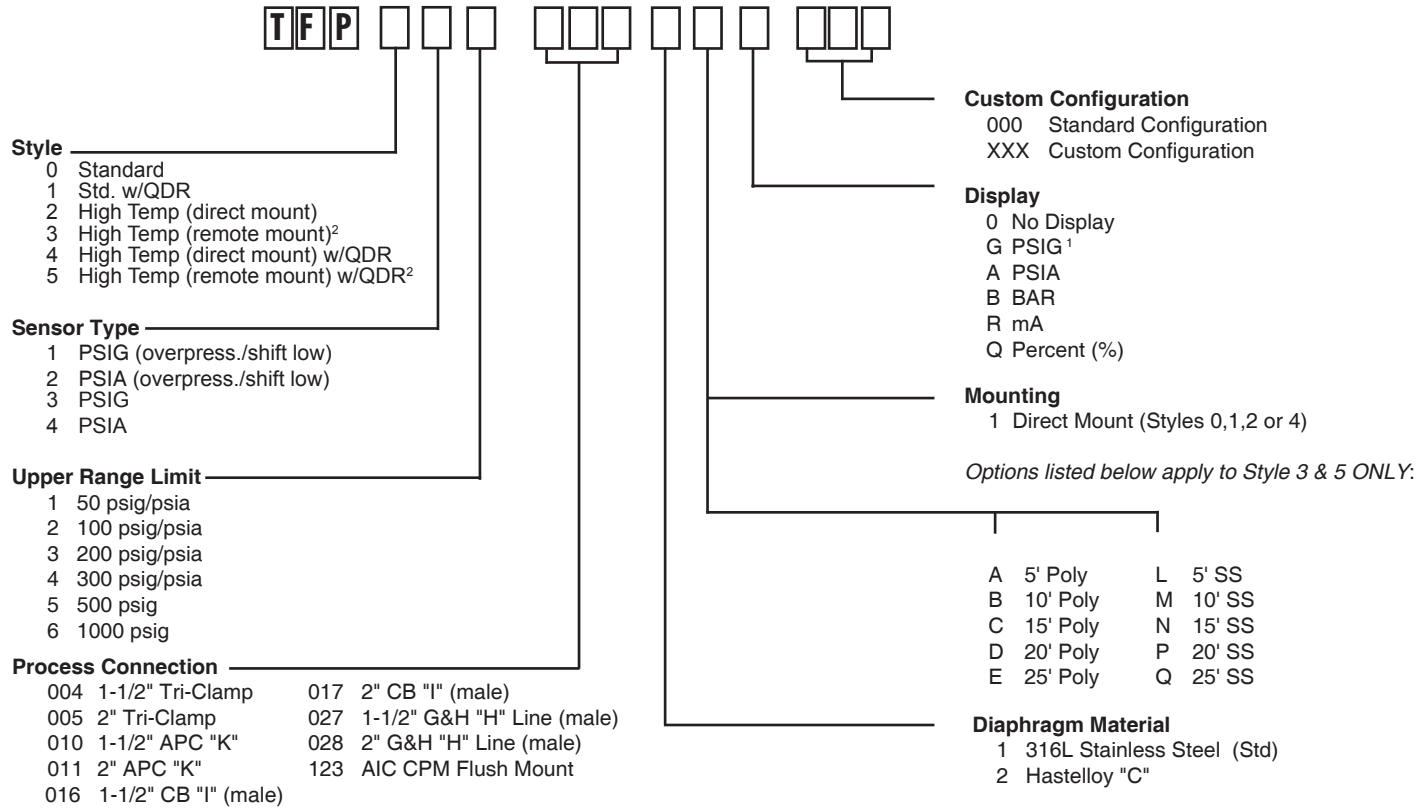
T F P

Style
0 Standard
1 Std. w/QDR
2 High Temp (direct mount)
3 High Temp (remote mount)$^2$
4 High Temp (direct mount) w/QDR
5 High Temp (remote mount) w/QDR$^2$

Sensor Type
1 PSIG (overpress./shift low)
2 PSIA (overpress./shift low)
3 PSIG
4 PSIA

Upper Range Limit
1 50 psig/psia
2 100 psig/psia
3 200 psig/psia
4 300 psig/psia
5 500 psig
6 1000 psig

Process Connection
004 1-1/2" Tri-Clamp
005 2" Tri-Clamp
010 1-1/2" APC "K"
011 2" APC "K"
016 1-1/2" CB "I" (male)
017 2" CB "I" (male)
027 1-1/2" G&H "H" Line (male)
028 2" G&H "H" Line (male)
123 AIC CPM Flush Mount

Custom Configuration
000 Standard Configuration
XXX Custom Configuration

Display
0 No Display
G PSIG$^1$
A PSIA
B BAR
R mA
Q Percent (%)

Mounting
1 Direct Mount (Styles 0,1,2 or 4)

Options listed below apply to Style 3 & 5 ONLY:

A 5' Poly
B 10' Poly
C 15' Poly
D 20' Poly
E 25' Poly
L 5' SS
M 10' SS
N 15' SS
P 20' SS
Q 25' SS

Diaphragm Material
1 316L Stainless Steel (Std)
2 Hastelloy "C"